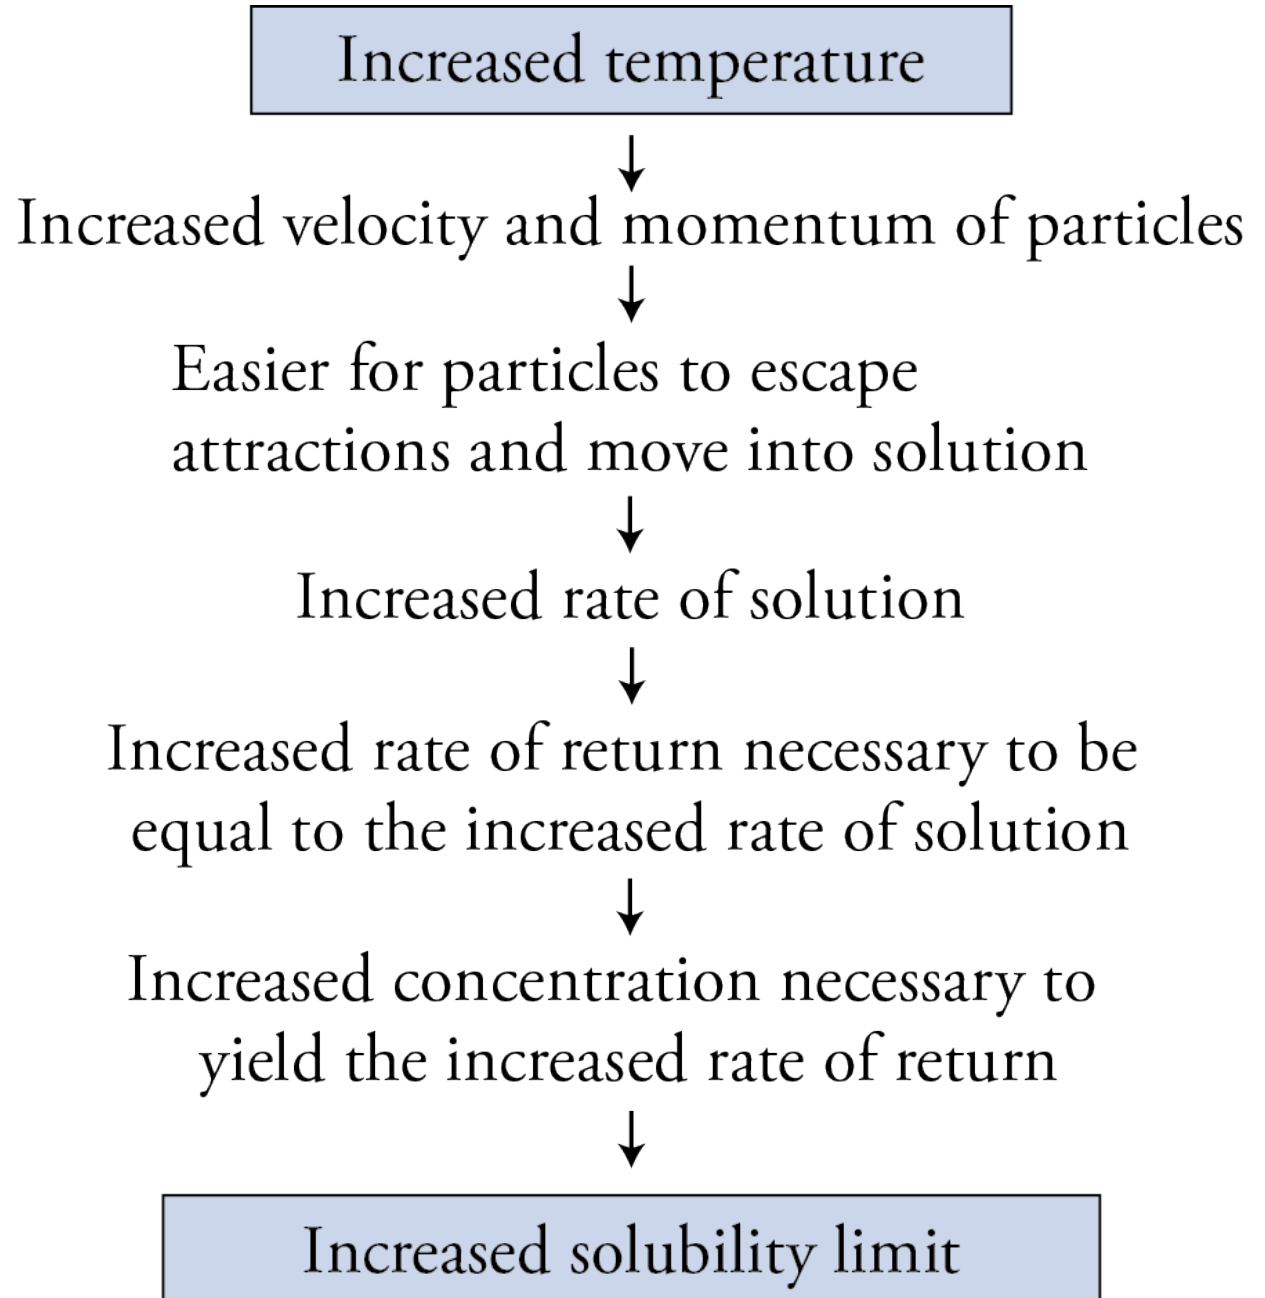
Increased temperature

↓

Increased velocity and momentum of particles

↓

Easier for particles to escape attractions and move into solution

↓

Increased rate of solution

↓

Increased rate of return necessary to be equal to the increased rate of solution

↓

Increased concentration necessary to yield the increased rate of return

↓

Increased solubility limit